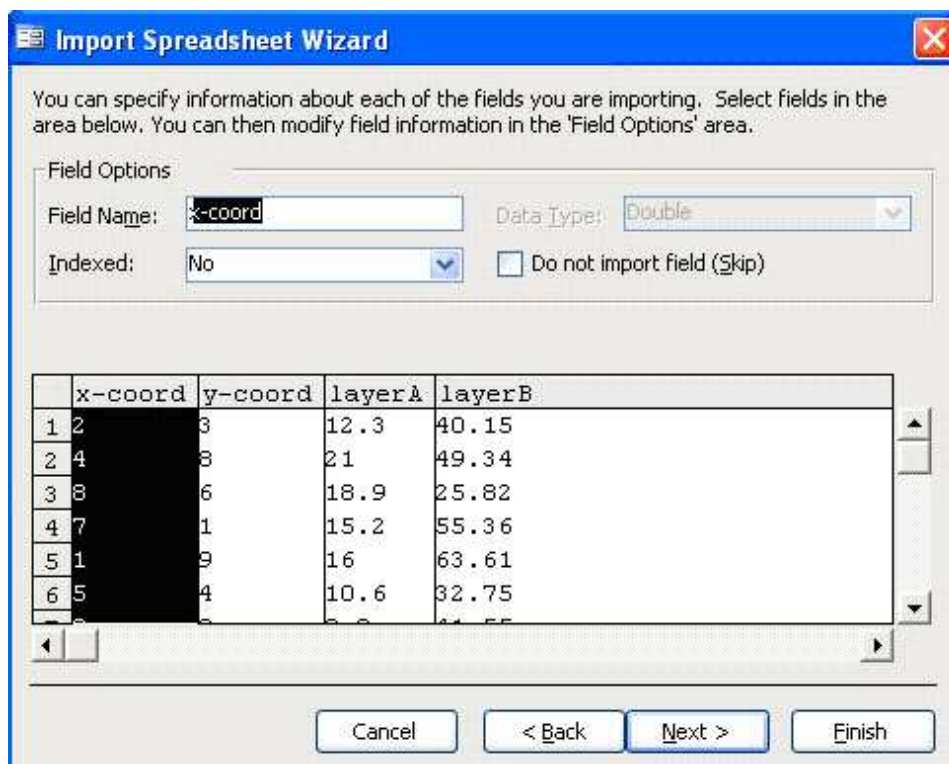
Import Spreadsheet Wizard

You can specify information about each of the fields you are importing. Select fields in the area below. You can then modify field information in the 'Field Options' area.

Field Options

Field Name: x-coord

Data Type: Double

Indexed: No

Do not import field (Skip)

| | x-coord | y-coord | layerA | layerB |
|---|---|---|---|---|
| 1 | 2 | 3 | 12.3 | 40.15 |
| 2 | 4 | 8 | 21 | 49.34 |
| 3 | 8 | 6 | 18.9 | 25.82 |
| 4 | 7 | 1 | 15.2 | 55.36 |
| 5 | 1 | 9 | 16 | 63.61 |
| 6 | 5 | 4 | 10.6 | 32.75 |
| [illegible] | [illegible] | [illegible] | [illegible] | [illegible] |

Cancel

< Back

Next >

Finish